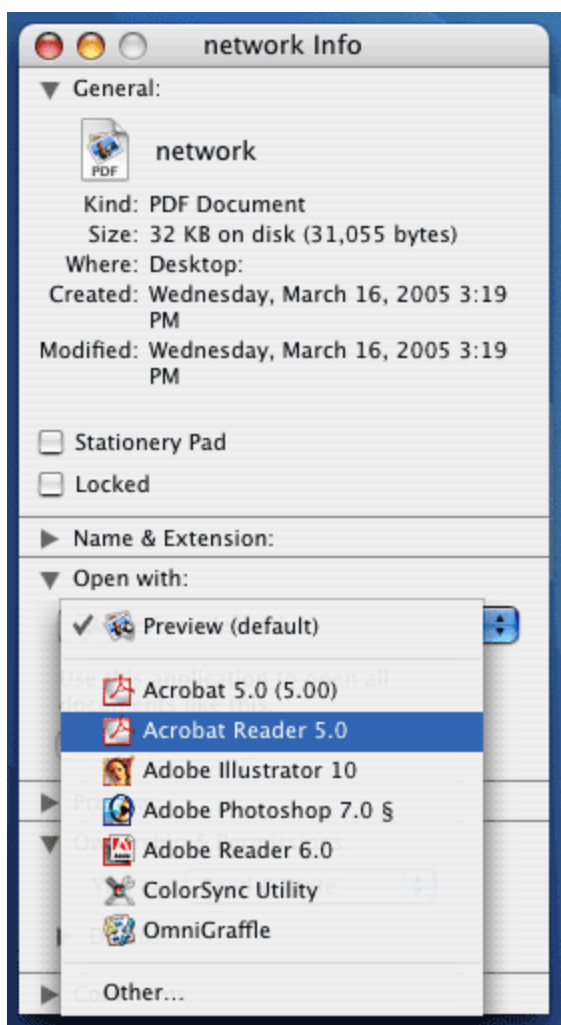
network Info

General:

PDF

network

Kind: PDF Document
Size: 32 KB on disk (31,055 bytes)
Where: Desktop:
Created: Wednesday, March 16, 2005 3:19 PM
Modified: Wednesday, March 16, 2005 3:19 PM

Stationery Pad

Locked

Name & Extension:

Open with:

✓ Preview (default)

Acrobat 5.0 (5.00)
Acrobat Reader 5.0
Adobe Illustrator 10
Adobe Photoshop 7.0 §
Adobe Reader 6.0
ColorSync Utility
OmniGraffle

Other...